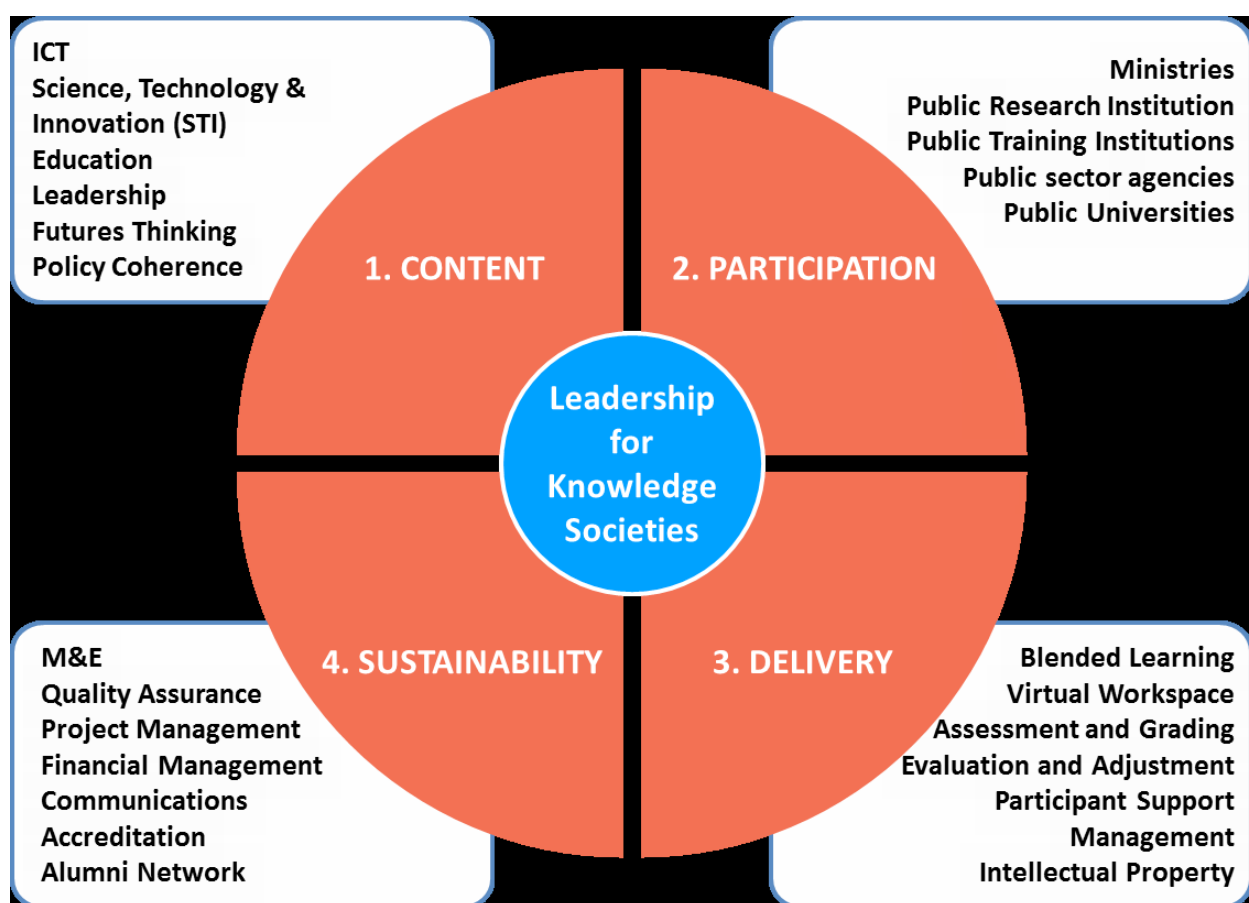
ICT
Science, Technology & Innovation (STI)
Education
Leadership
Futures Thinking
Policy Coherence

Ministries
Public Research Institution
Public Training Institutions
Public sector agencies
Public Universities

1. CONTENT

2. PARTICIPATION

Leadership for Knowledge Societies

4. SUSTAINABILITY

3. DELIVERY

M&E
Quality Assurance
Project Management
Financial Management
Communications
Accreditation
Alumni Network

Blended Learning
Virtual Workspace
Assessment and Grading
Evaluation and Adjustment
Participant Support
Management
Intellectual Property